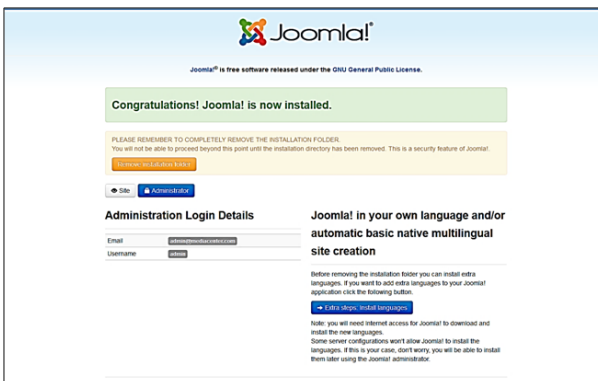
Joomla!®

Joomla!® is free software released under the GNU General Public License.

Congratulations! Joomla! is now installed.

PLEASE REMEMBER TO COMPLETELY REMOVE THE INSTALLATION FOLDER.
You will not be able to proceed beyond this point until the installation directory has been removed. This is a security feature of Joomla!.

Remove installation folder

Site Administrator

Administration Login Details

| Email | admin@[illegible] |
|---|---|
| Username | admin |

Joomla! in your own language and/or automatic basic native multilingual site creation

Before removing the installation folder you can install extra languages. If you want to add extra languages to your Joomla! application click the following button.

Extra steps: Install languages

Note: you will need internet access for Joomla! to download and install the new languages.
Some server configurations won't allow Joomla! to install the languages. If this is your case, don't worry, you will be able to install them later using the Joomla! administrator.